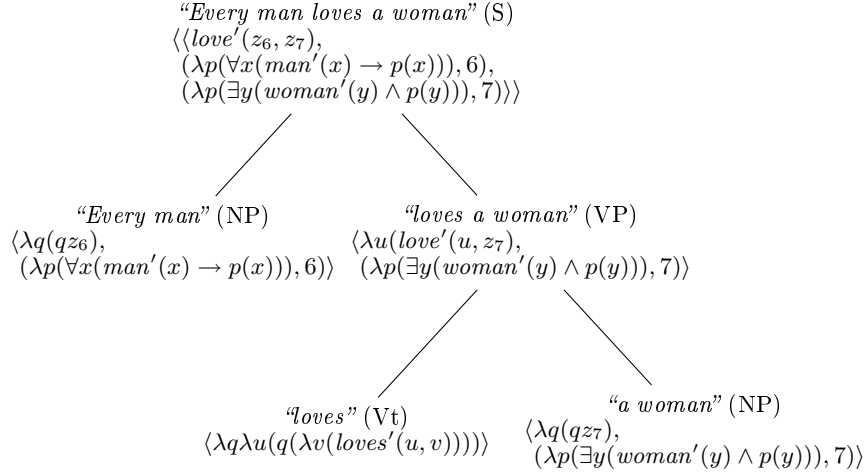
"Every man loves a woman" (S)
$\langle\langle love'(z_6, z_7),$
$(\lambda p(\forall x(man'(x) \rightarrow p(x))), 6),$
$(\lambda p(\exists y(woman'(y) \wedge p(y))), 7)\rangle\rangle$

"Every man" (NP)
$\langle\lambda q(qz_6),$
$(\lambda p(\forall x(man'(x) \rightarrow p(x))), 6)\rangle$

"loves a woman" (VP)
$\langle\lambda u(love'(u, z_7),$
$(\lambda p(\exists y(woman'(y) \wedge p(y))), 7)\rangle$

"loves" (Vt)
$\langle\lambda q\lambda u(q(\lambda v(loves'(u, v))))\rangle$

"a woman" (NP)
$\langle\lambda q(qz_7),$
$(\lambda p(\exists y(woman'(y) \wedge p(y))), 7)\rangle$